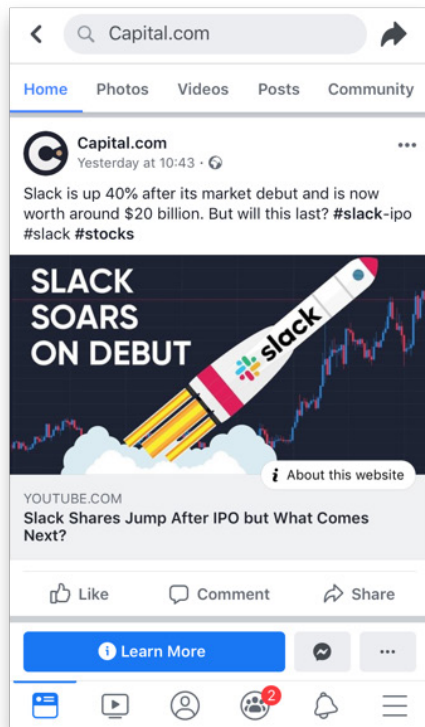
Capital.com

Home Photos Videos Posts Community

Capital.com
Yesterday at 10:43 ·

Slack is up 40% after its market debut and is now worth around $20 billion. But will this last? #slack-ipo #slack #stocks

SLACK SOARS ON DEBUT

slack

About this website

YOUTUBE.COM
Slack Shares Jump After IPO but What Comes Next?

Like Comment Share

Learn More

2